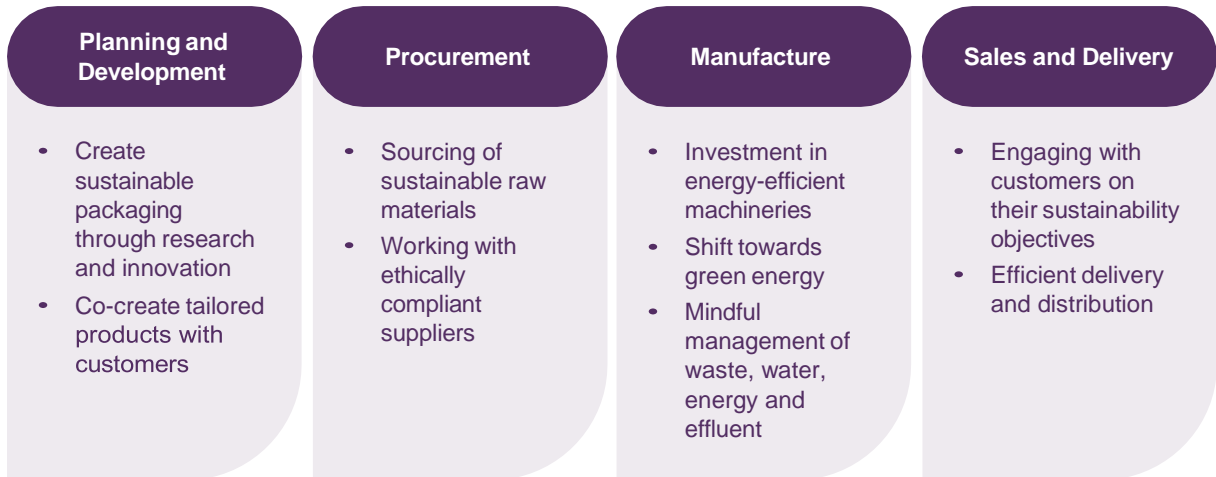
Planning and Development

- Create sustainable packaging through research and innovation
- Co-create tailored products with customers

Procurement

- Sourcing of sustainable raw materials
- Working with ethically compliant suppliers

Manufacture

- Investment in energy-efficient machineries
- Shift towards green energy
- Mindful management of waste, water, energy and effluent

Sales and Delivery

- Engaging with customers on their sustainability objectives
- Efficient delivery and distribution